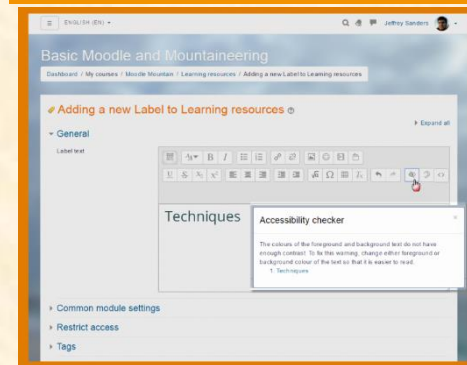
ENGLISH (EN) ▾

Jeffrey Sanders

Basic Moodle and Mountaineering

Dashboard / My courses / Moodle Mountain / Learning resources / Adding a new Label to Learning resources

Adding a new Label to Learning resources

▸ Expand all

▾ General

Label text

Techniques

Accessibility checker

×

The colours of the foreground and background text do not have enough contrast. To fix this warning, change either foreground or background colour of the text so that it is easier to read.

1. Techniques

▸ Common module settings

▸ Restrict access

▸ Tags